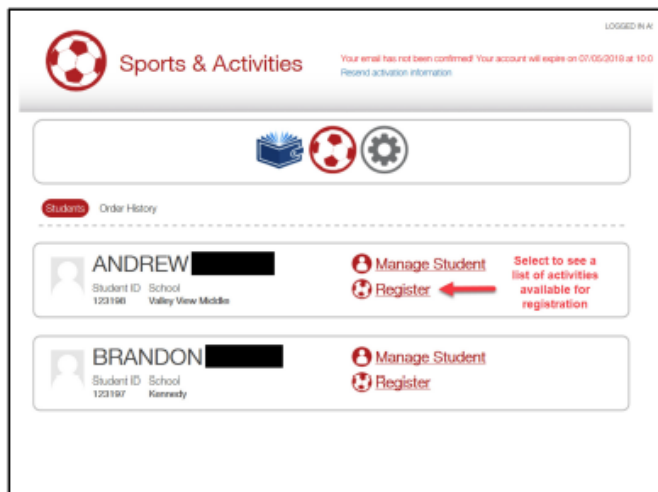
LOGGED IN A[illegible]

Sports & Activities

Your email has not been confirmed! Your account will expire on 07/05/2018 at 10:0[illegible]
Resend activation information

Students Order History

ANDREW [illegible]
Student ID 123196
School Valley View Middle

Manage Student
Register

Select to see a list of activities available for registration

BRANDON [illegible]
Student ID 123197
School Kennedy

Manage Student
Register